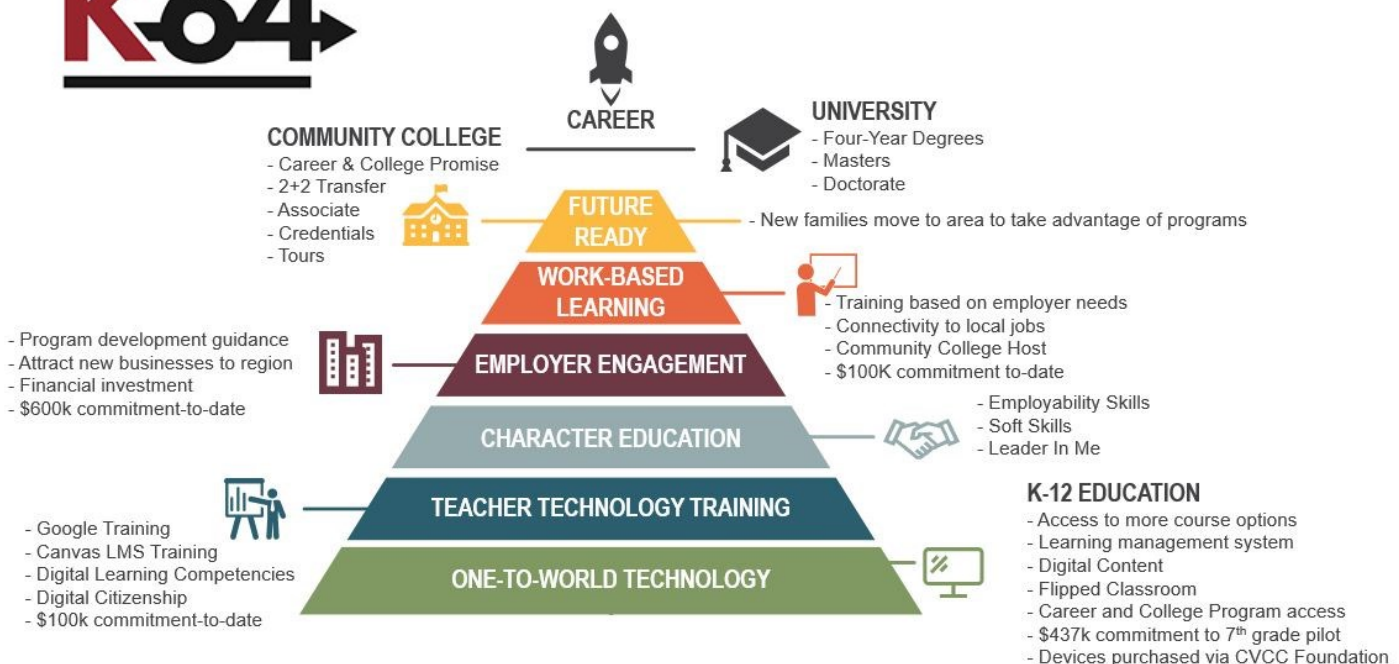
K-64

CAREER

UNIVERSITY
- Four-Year Degrees
- Masters
- Doctorate

COMMUNITY COLLEGE
- Career & College Promise
- 2+2 Transfer
- Associate
- Credentials
- Tours

FUTURE READY

- New families move to area to take advantage of programs

WORK-BASED LEARNING

- Training based on employer needs
- Connectivity to local jobs
- Community College Host
- $100K commitment to-date

- Program development guidance
- Attract new businesses to region
- Financial investment
- $600k commitment-to-date

EMPLOYER ENGAGEMENT

- Employability Skills
- Soft Skills
- Leader In Me

CHARACTER EDUCATION

TEACHER TECHNOLOGY TRAINING

K-12 EDUCATION
- Access to more course options
- Learning management system
- Digital Content
- Flipped Classroom
- Career and College Program access
- $437k commitment to 7$^{th}$ grade pilot
- Devices purchased via CVCC Foundation

- Google Training
- Canvas LMS Training
- Digital Learning Competencies
- Digital Citizenship
- $100k commitment-to-date

ONE-TO-WORLD TECHNOLOGY